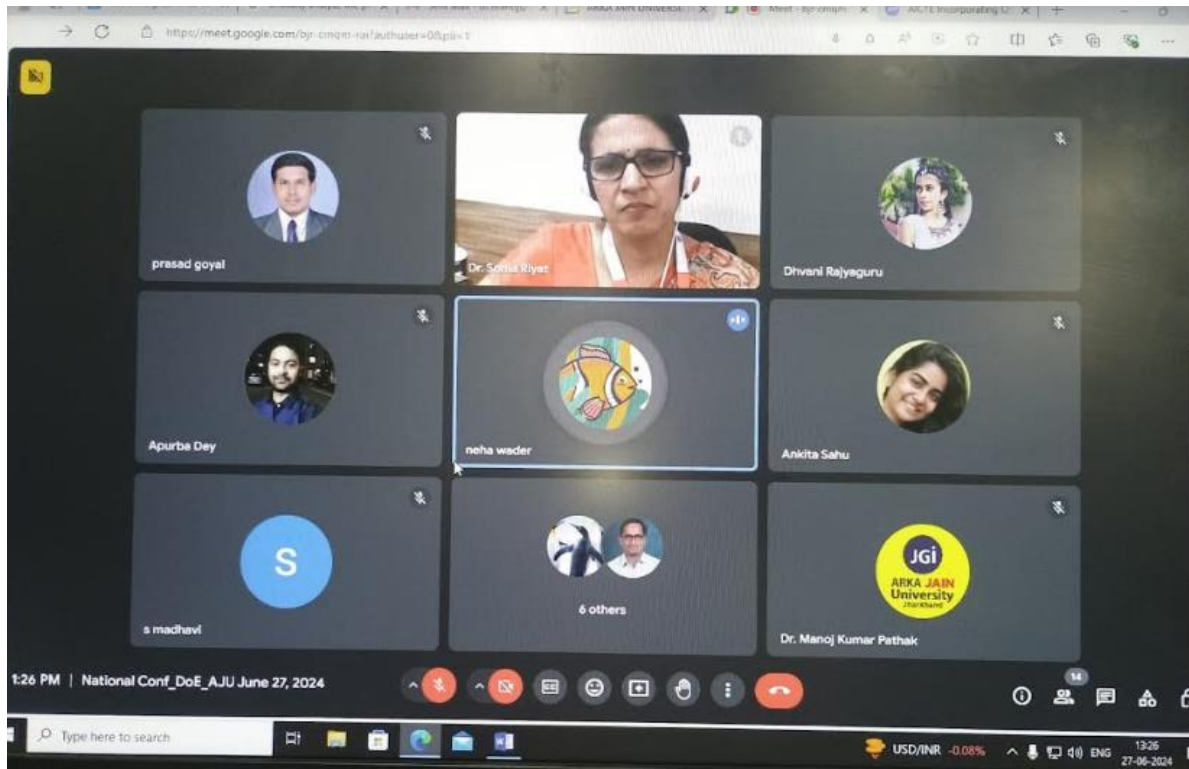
ARKA JAIN UNIVERSI
Meet - bjr-cmqm
AICTE Incorporating
https://meet.google.com/bjr-cmqm-rai?authuser=0&pli=1

prasad goyal
Dr. Sonia Riyat
Dhvani Rajyaguru
Apurba Dey
neha wader
Ankita Sahu
S
s madhavi
6 others
JGi
ARKA JAIN
University
Jharkhand
Dr. Manoj Kumar Pathak

1:26 PM | National Conf_DoE_AJU June 27, 2024

14

Type here to search
USD/INR -0.08%
ENG
13:26
27-06-2024